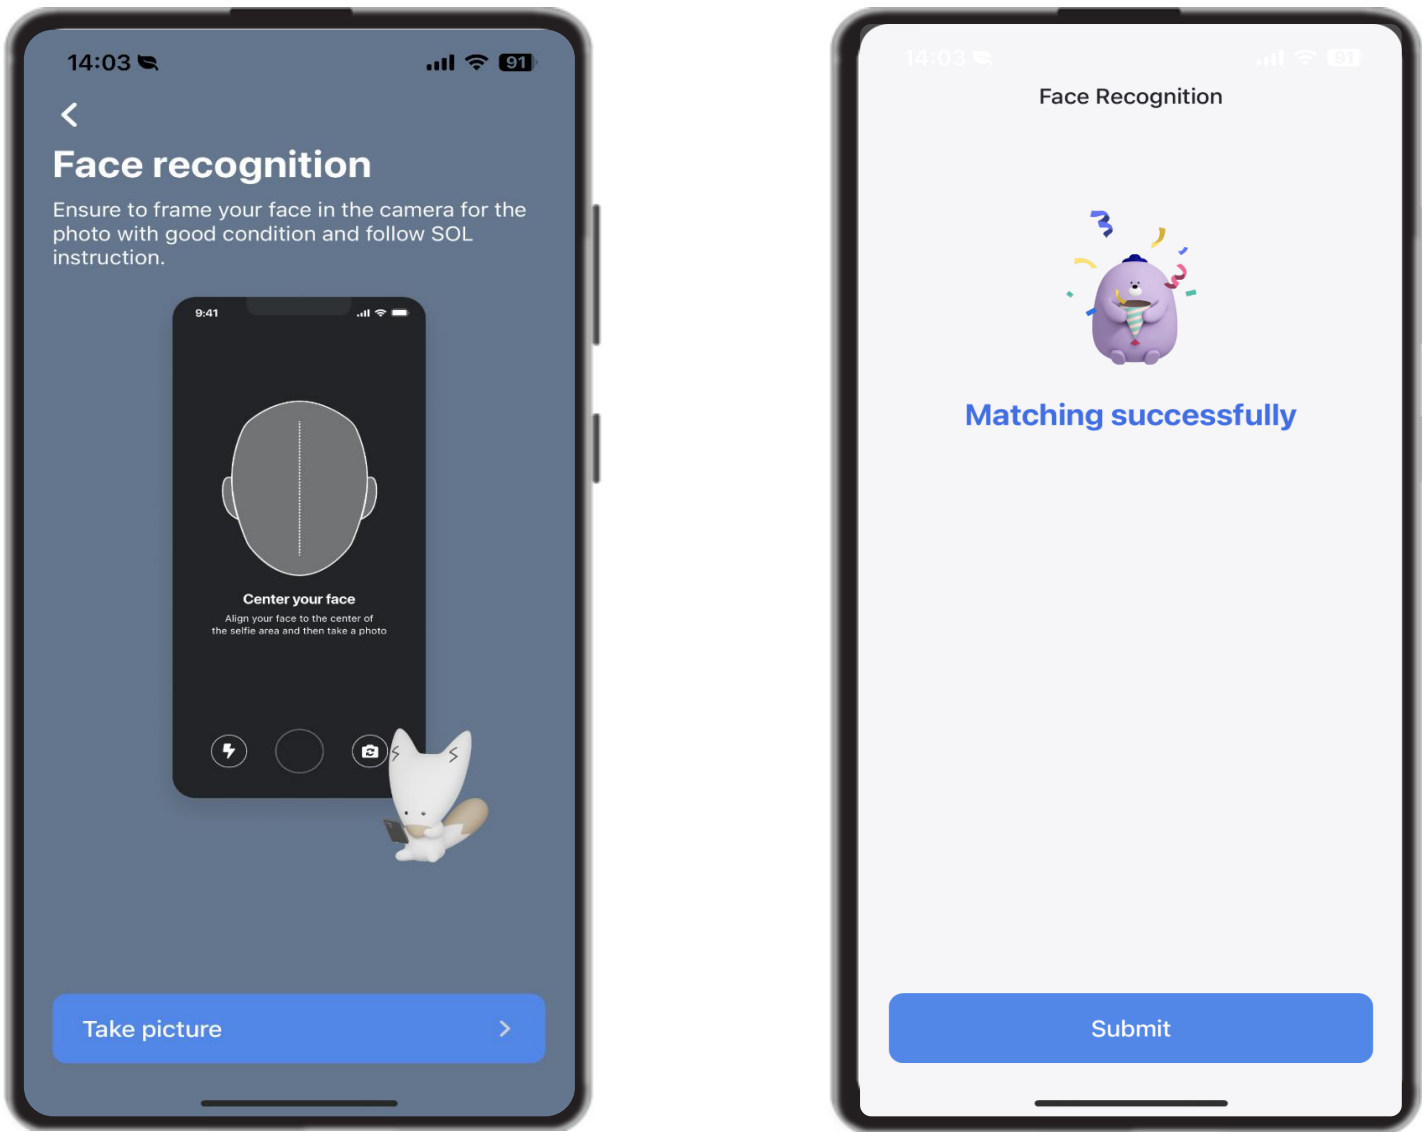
14:03

91

Face recognition

Ensure to frame your face in the camera for the photo with good condition and follow SOL instruction.

9:41

Center your face

Align your face to the center of the selfie area and then take a photo

Take picture

14:03

91

Face Recognition

Matching successfully

Submit